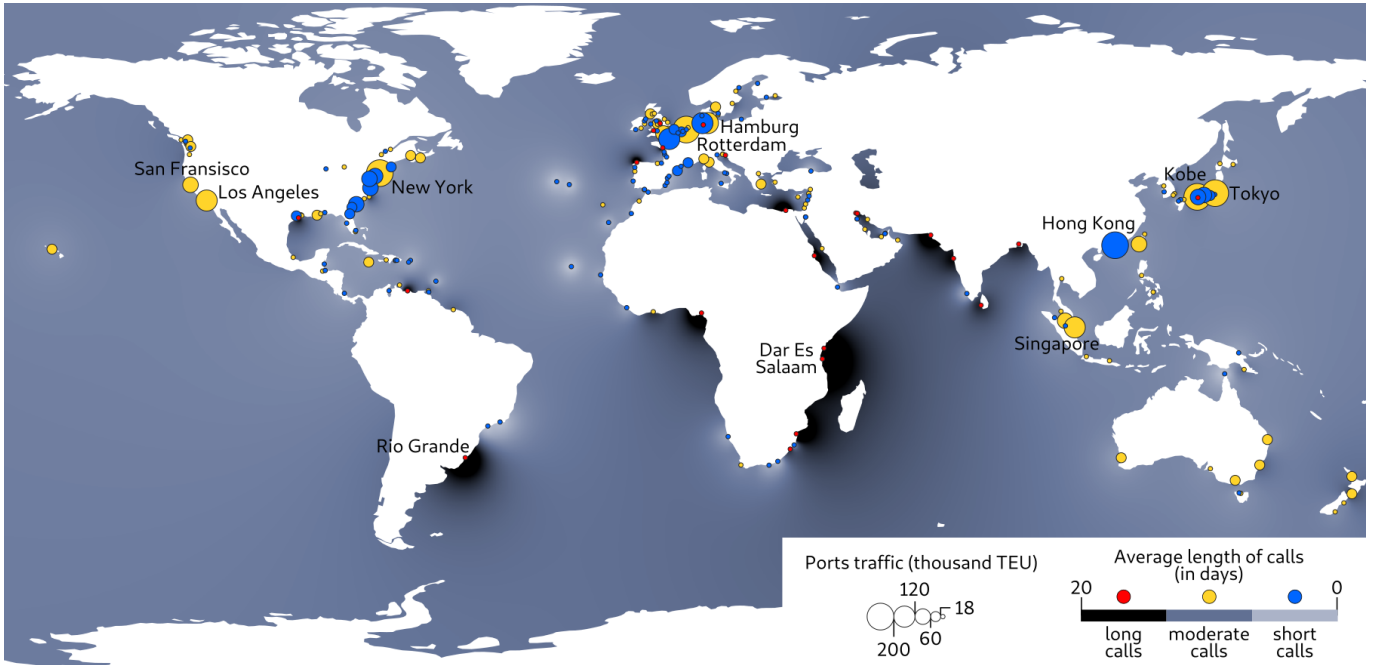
San Fransisco
Los Angeles
New York
Hamburg
Rotterdam
Kobe
Tokyo
Hong Kong
Singapore
Dar Es Salaam
Rio Grande

Ports traffic (thousand TEU)
120
18
60
200

Average length of calls (in days)
20
0
long calls
moderate calls
short calls